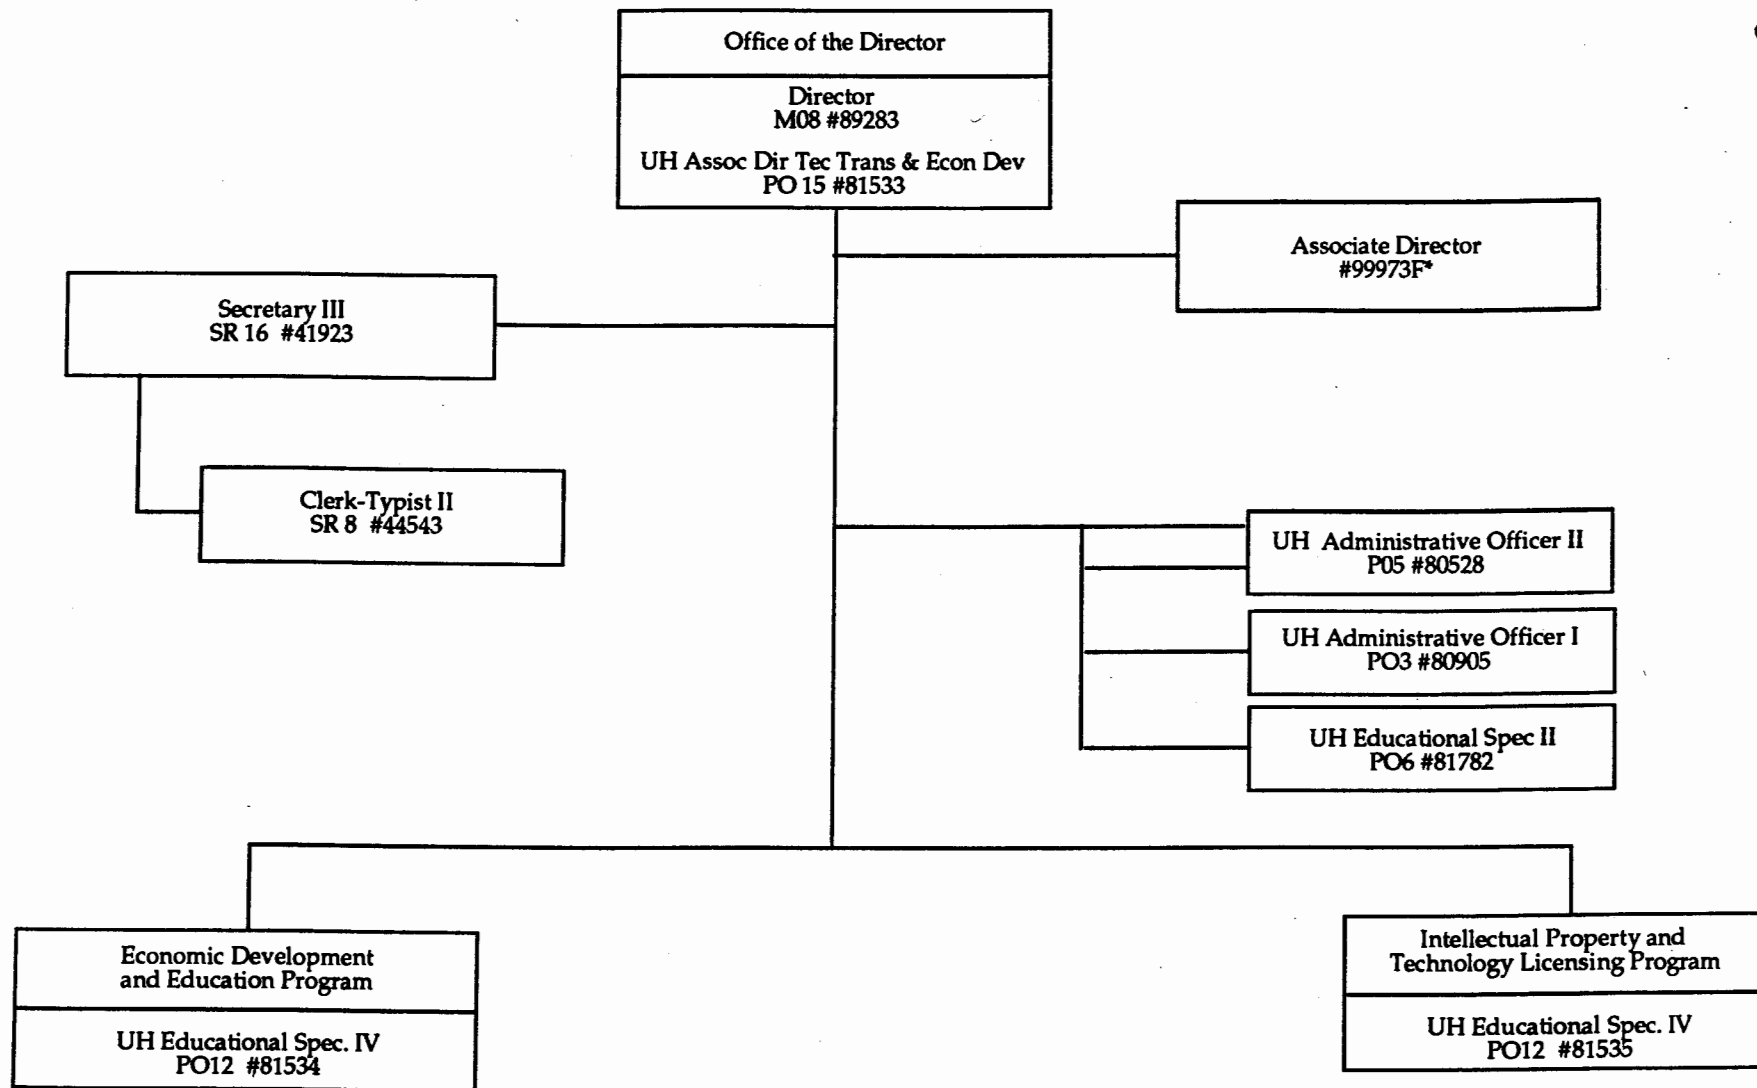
Office of the Director

Director
M08 #89283

UH Assoc Dir Tec Trans & Econ Dev
PO 15 #81533

Associate Director
#99973F*

Secretary III
SR 16 #41923

Clerk-Typist II
SR 8 #44543

UH Administrative Officer II
P05 #80528

UH Administrative Officer I
PO3 #80905

UH Educational Spec II
PO6 #81782

Economic Development and Education Program

UH Educational Spec. IV
PO12 #81534

Intellectual Property and Technology Licensing Program

UH Educational Spec. IV
PO12 #81535